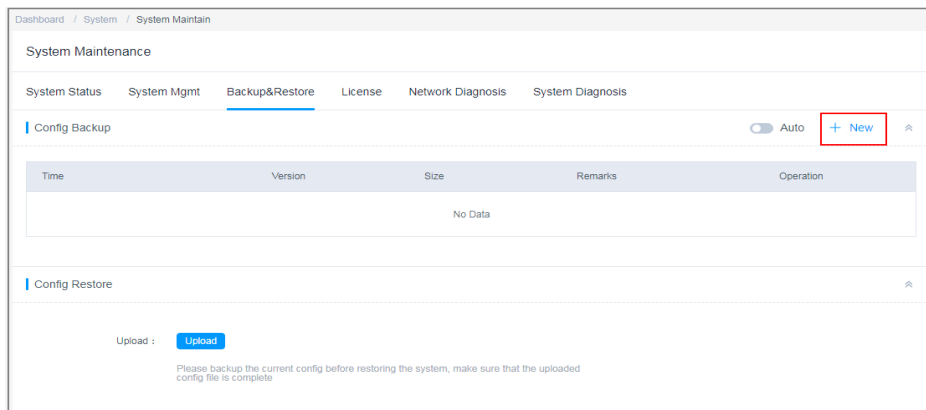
Dashboard / System / System Maintain

System Maintenance

System Status System Mgmt Backup&Restore License Network Diagnosis System Diagnosis

Config Backup

Auto + New

| Time | Version | Size | Remarks | Operation |
|---|---|---|---|---|
| No Data | | | | |

Config Restore

Upload : Upload

Please backup the current config before restoring the system, make sure that the uploaded config file is complete